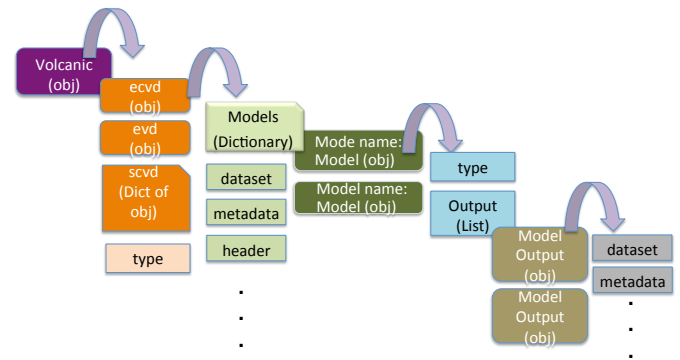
Volcanic (obj)

ecvd (obj)

evd (obj)

scvd (Dict of obj)

type

Models (Dictionary)

dataset

metadata

header

.
.
.

Mode name: Model (obj)

Model name: Model (obj)

type

Output (List)

Model Output (obj)

Model Output (obj)

dataset

metadata

.
.
.